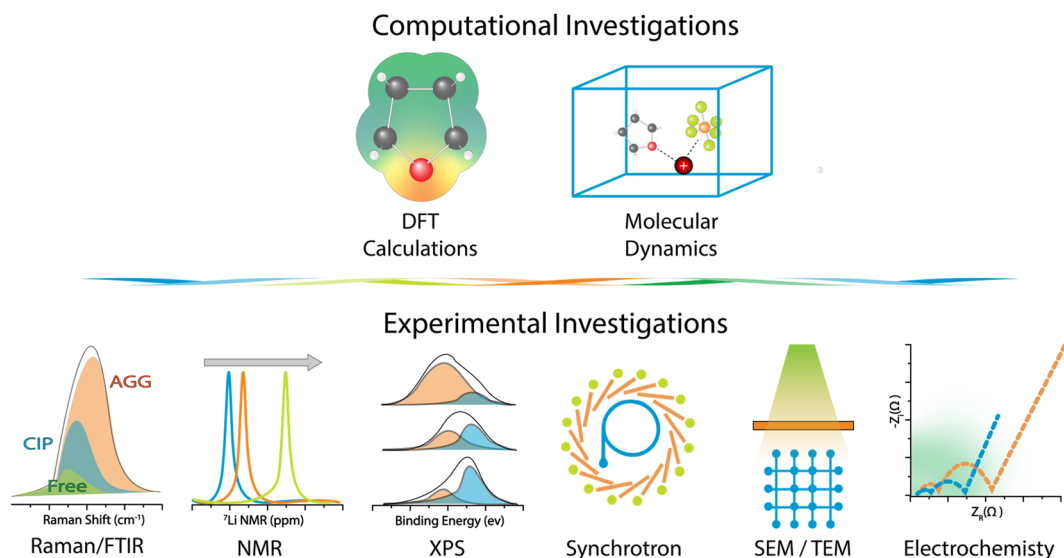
Computational Investigations

DFT Calculations

Molecular Dynamics

Experimental Investigations

AGG

CIP

Free

Raman Shift (cm$^{-1}$)

Raman/FTIR

$^{7}$Li NMR (ppm)

NMR

Binding Energy (ev)

XPS

Synchrotron

SEM / TEM

$-Z_I(\Omega)$

$Z_R(\Omega)$

Electrochemisty